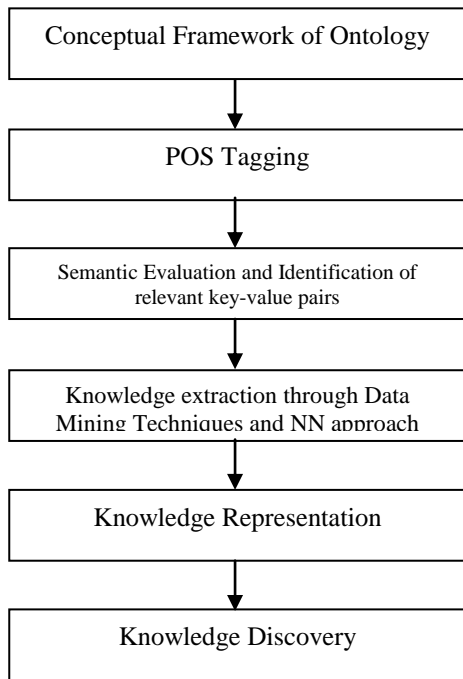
Conceptual Framework of Ontology

POS Tagging

Semantic Evaluation and Identification of relevant key-value pairs

Knowledge extraction through Data Mining Techniques and NN approach

Knowledge Representation

Knowledge Discovery